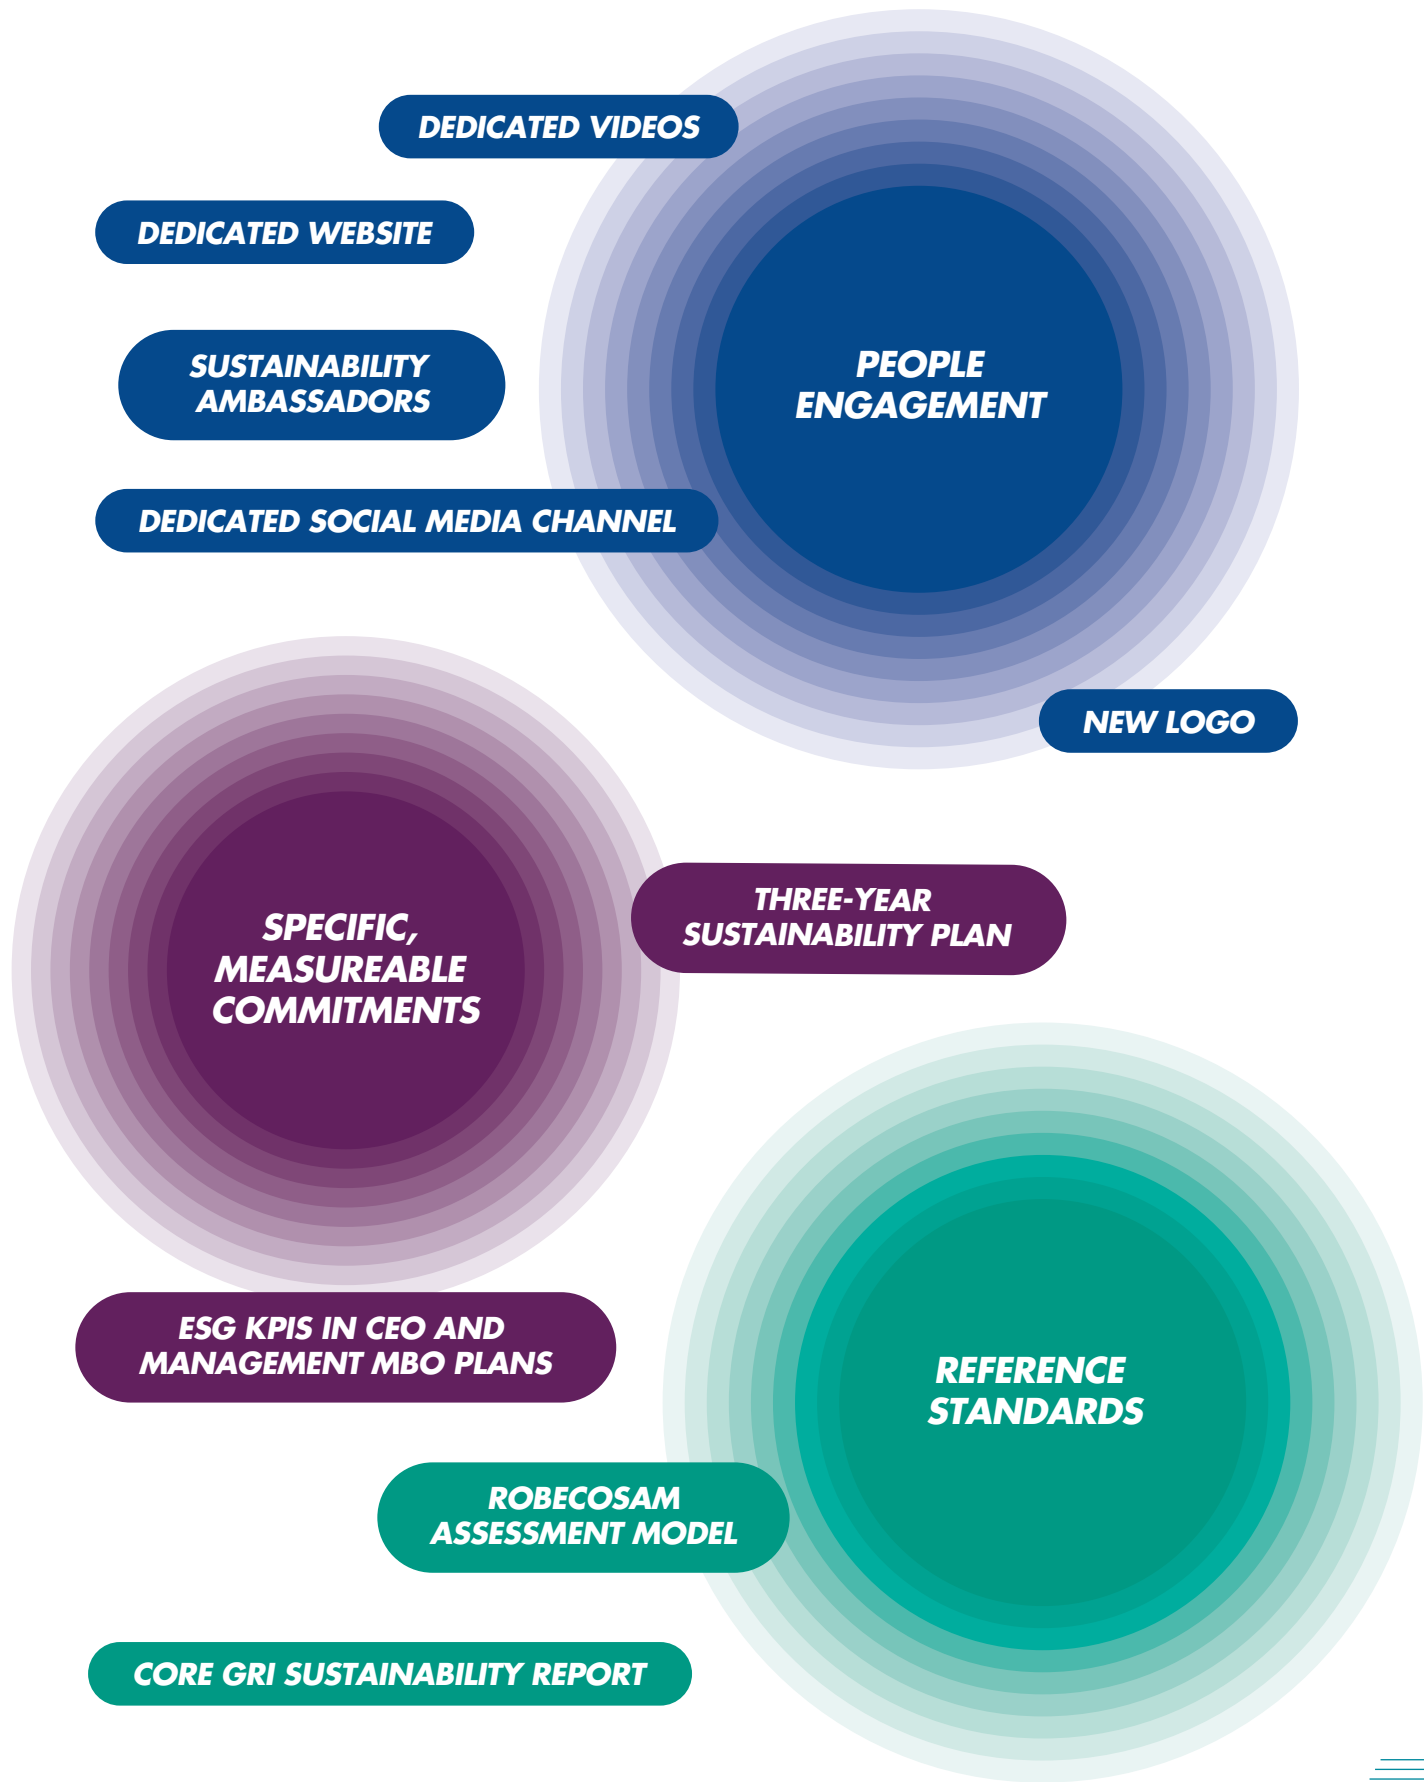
DEDICATED VIDEOS

DEDICATED WEBSITE

SUSTAINABILITY AMBASSADORS

PEOPLE ENGAGEMENT

DEDICATED SOCIAL MEDIA CHANNEL

NEW LOGO

SPECIFIC, MEASUREABLE COMMITMENTS

THREE-YEAR SUSTAINABILITY PLAN

ESG KPIS IN CEO AND MANAGEMENT MBO PLANS

REFERENCE STANDARDS

ROBECOSAM ASSESSMENT MODEL

CORE GRI SUSTAINABILITY REPORT